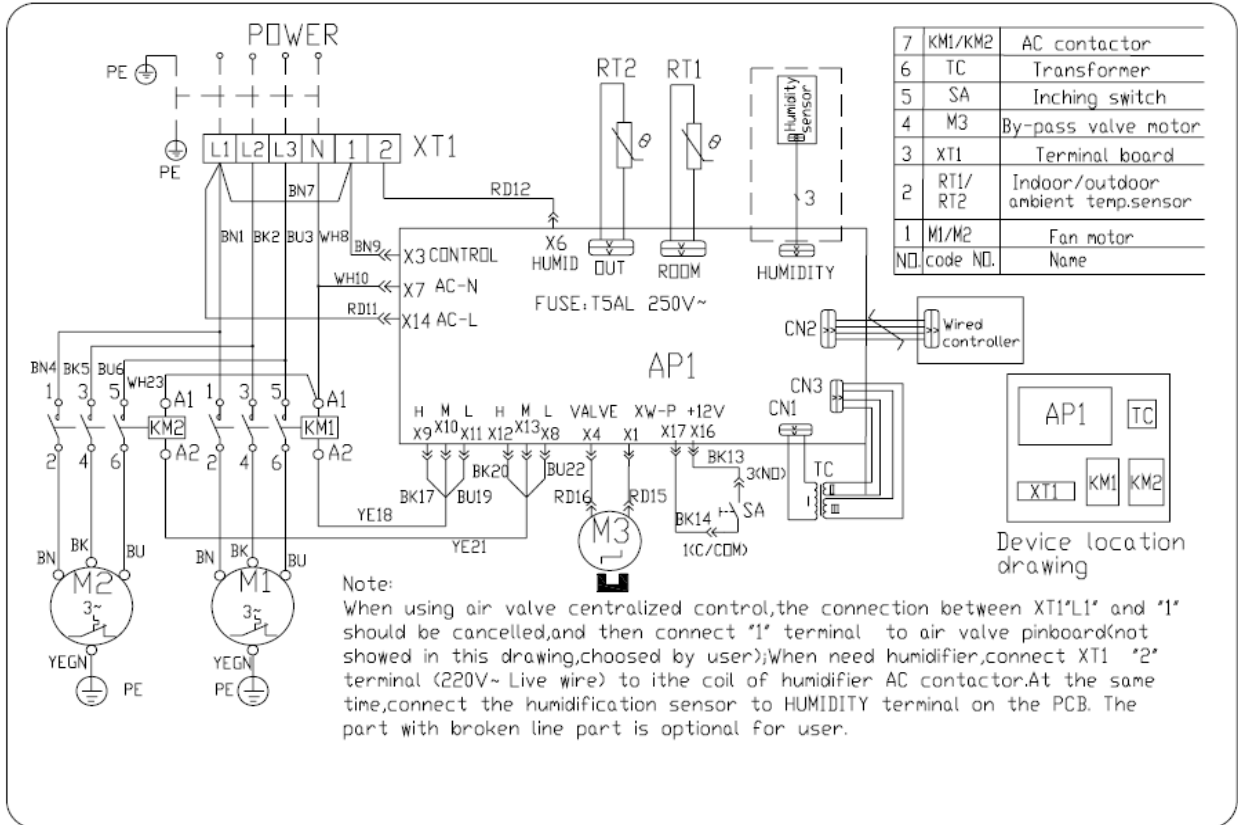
POWER

PE

PE

L1 L2 L3 N 1 2 XT1

BN7

RD12

BN1 BK2 BU3 WH8

BN9

X3 CONTROL

WH10

X7 AC-N

RD11

X14 AC-L

X6 HUMID

RT2 RT1

$\theta$ $\theta$

OUT ROOM

Humidity sensor

3

HUMIDITY

FUSE:T5AL 250V~

AP1

CN2

Wired controller

CN3

CN1

| 7 | KM1/KM2 | AC contactor |
|---|---|---|
| 6 | TC | Transformer |
| 5 | SA | Inching switch |
| 4 | M3 | By-pass valve motor |
| 3 | XT1 | Terminal board |
| 2 | RT1/ RT2 | Indoor/outdoor ambient temp.sensor |
| 1 | M1/M2 | Fan motor |
| NO. | code NO. | Name |

BN4 BK5 BU6 WH23

1 3 5 A1 1 3 5 A1

KM2 KM1

2 4 6 A2 2 4 6 A2

H M L H M L VALVE XW-P +12V

X9 X10 X11 X12 X13 X8 X4 X1 X17 X16

BK20 BU22

BK13

3(NO)

BK17 BU19

RD16 RD15

YE18

SA

BK14

TC

I II III

YE21

M3

1(C/COM)

BN BK BU BN BK BU

M2 M1

3~ 3~

YEGN YEGN

PE PE

AP1 TC

XT1 KM1 KM2

Device location drawing

Note:
When using air valve centralized control,the connection between XT1"L1" and "1" should be cancelled,and then connect "1" terminal to air valve pinboard(not showed in this drawing,choosed by user);When need humidifier,connect XT1 "2" terminal (220V~ Live wire) to ithe coil of humidifier AC contactor.At the same time,connect the humidification sensor to HUMIDITY terminal on the PCB. The part with broken line part is optional for user.